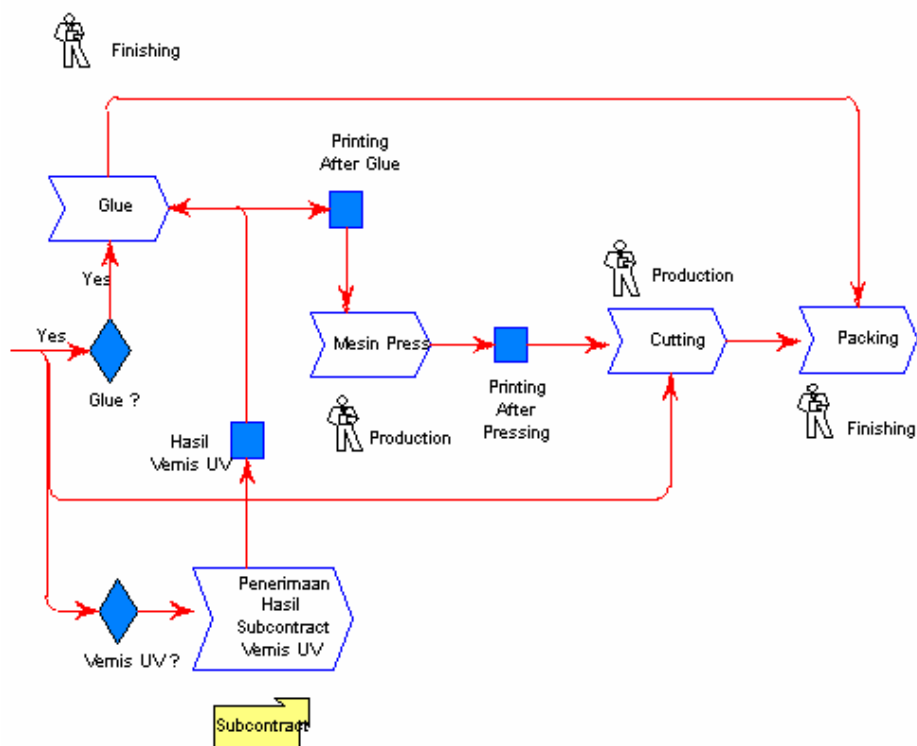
Finishing

Printing After Glue

Glue

Yes

Production

Yes

Mesin Press

Cutting

Packing

Glue ?

Printing After Pressing

Production

Finishing

Hasil Vernis UV

Penerimaan Hasil Subcontract Vernis UV

Vernis UV ?

Subcontract